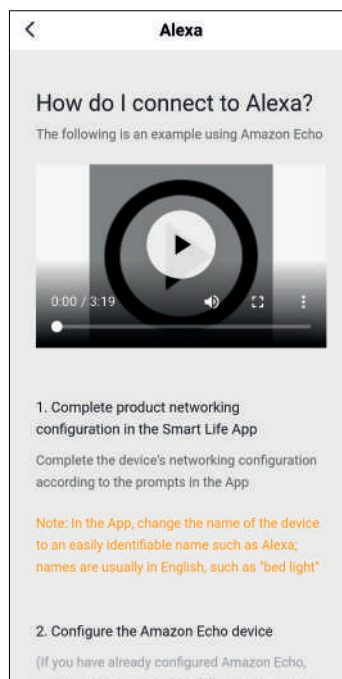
Alexa

How do I connect to Alexa?

The following is an example using Amazon Echo

0:00 / 3:19

1. Complete product networking configuration in the Smart Life App

Complete the device's networking configuration according to the prompts in the App

Note: In the App, change the name of the device to an easily identifiable name such as Alexa; names are usually in English, such as "bed light"

2. Configure the Amazon Echo device

(If you have already configured Amazon Echo, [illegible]